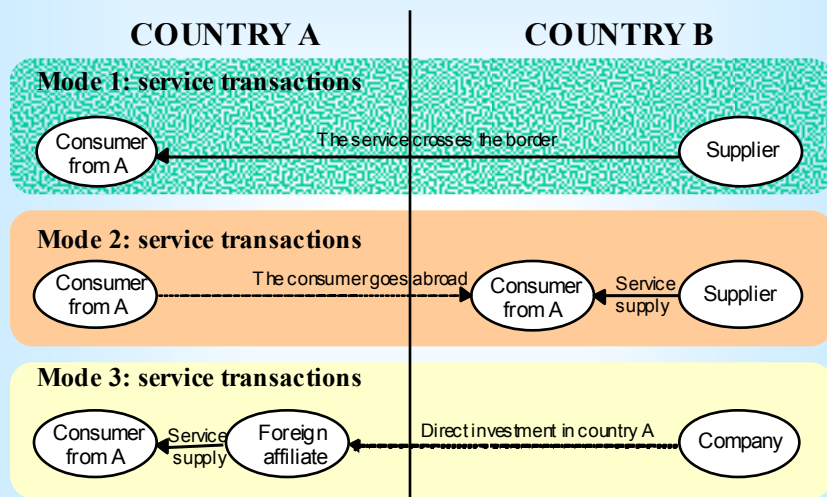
COUNTRY A

COUNTRY B

Mode 1: service transactions

Consumer from A

The service crosses the border

Supplier

Mode 2: service transactions

Consumer from A

The consumer goes abroad

Consumer from A

Service supply

Supplier

Mode 3: service transactions

Consumer from A

Service supply

Foreign affiliate

Direct investment in country A

Company